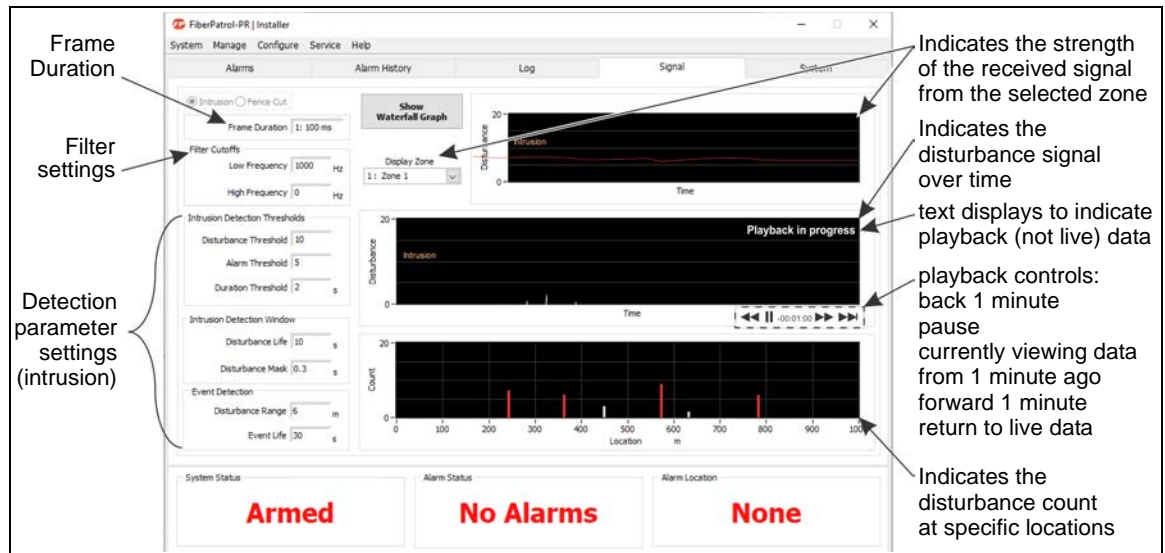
Frame Duration

Filter settings

Detection parameter settings (intrusion)

FiberPatrol-PR | Installer

System Manage Configure Service Help

Alarms | Alarm History | Log | Signal | System

Intrusion Fence Cut

Frame Duration 1: 100 ms

Show Waterfall Graph

Filter Cutoffs

Low Frequency 1000 Hz

High Frequency 0 Hz

Display Zone

1 : Zone 1

Intrusion Detection Thresholds

Disturbance Threshold 10

Alarm Threshold 5

Duration Threshold 2 s

Intrusion Detection Window

Disturbance Life 10 s

Disturbance Mask 0.3 s

Event Detection

Disturbance Range 6 m

Event Life 30 s

20

Disturbance

Intrusion

0

Time

20

Disturbance

Intrusion

Playback in progress

0

Time

-00:01:00

20

Count

0

0 100 200 300 400 500 600 700 800 900 1000

Location m

System Status

Armed

Alarm Status

No Alarms

Alarm Location

None

Indicates the strength of the received signal from the selected zone

Indicates the disturbance signal over time

text displays to indicate playback (not live) data

playback controls:
back 1 minute
pause
currently viewing data from 1 minute ago
forward 1 minute
return to live data

Indicates the disturbance count at specific locations